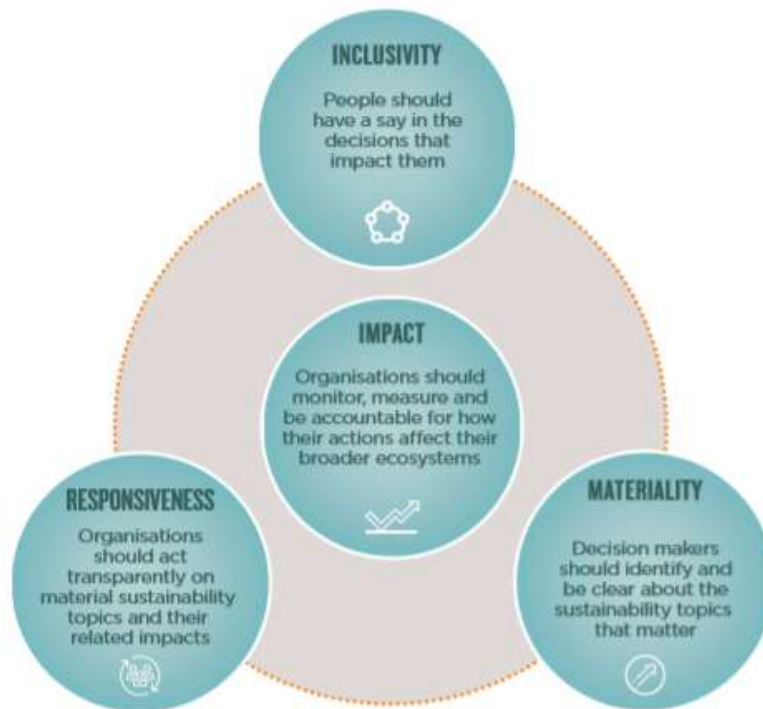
INCLUSIVITY

People should have a say in the decisions that impact them

IMPACT

Organisations should monitor, measure and be accountable for how their actions affect their broader ecosystems

RESPONSIVENESS

Organisations should act transparently on material sustainability topics and their related impacts

MATERIALITY

Decision makers should identify and be clear about the sustainability topics that matter